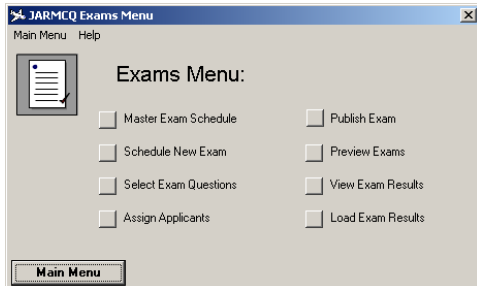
JARMCQ Exams Menu

Main Menu Help

Exams Menu:

Master Exam Schedule

Schedule New Exam

Select Exam Questions

Assign Applicants

Publish Exam

Preview Exams

View Exam Results

Load Exam Results

Main Menu